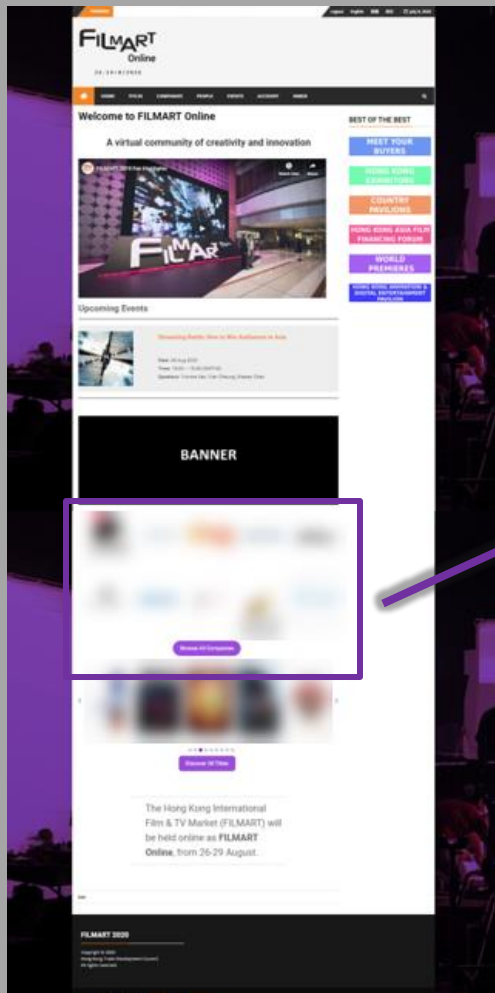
FILMART Online
26-29/8/2020

Welcome to FILMART Online

A virtual community of creativity and innovation

FILMART

Upcoming Events

BANNER

Browse All Companies

Discover All Titles

The Hong Kong International Film & TV Market (FILMART) will be held online as FILMART Online, from 26-29 August.

BEST OF THE BEST

MEET YOUR BUYERS

HONG KONG EXHIBITORS

COUNTRY PAVILIONS

HONG KONG ASIA FILM FINANCING FORUM

WORLD PREMIERES

HONG KONG ANIMATION & DIGITAL ENTERTAINMENT PAVILION

FILMART 2020